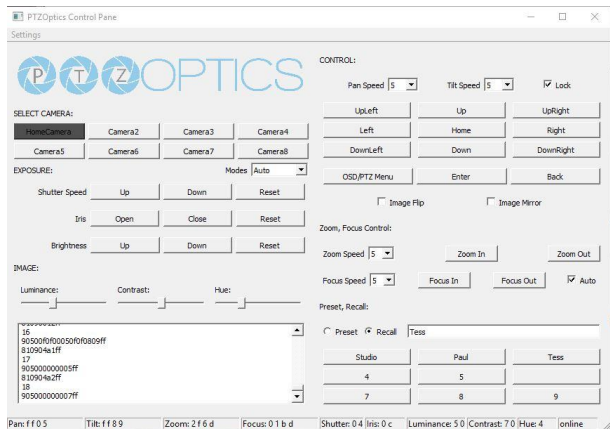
PTZOptics Control Pane

Settings

PTZOPTICS

SELECT CAMERA:

HomeCamera | Camera2 | Camera3 | Camera4
Camera5 | Camera6 | Camera7 | Camera8

EXPOSURE:

Modes Auto

Shutter Speed Up Down Reset

Iris Open Close Reset

Brightness Up Down Reset

IMAGE:

Luminance: Contrast: Hue:

16
90500f0f00050f0f0809ff
810904a1ff
17
905000000005ff
810904a2ff
18
905000000007ff

CONTROL:

Pan Speed 5 Tilt Speed 5 Lock

UpLeft Up UpRight
Left Home Right
DownLeft Down DownRight

OSD/PTZ Menu Enter Back

Image Flip Image Mirror

Zoom, Focus Control:

Zoom Speed 5 Zoom In Zoom Out

Focus Speed 5 Focus In Focus Out Auto

Preset, Recall:

Preset Recall Tess

Studio Paul Tess
4 5
7 8 9

Pan: f f 0 5 | Tilt: f f 8 9 | Zoom: 2 f 6 d | Focus: 0 1 b d | Shutter: 0 4 | Iris: 0 c | Luminance: 5 0 | Contrast: 7 0 | Hue: 4 | online